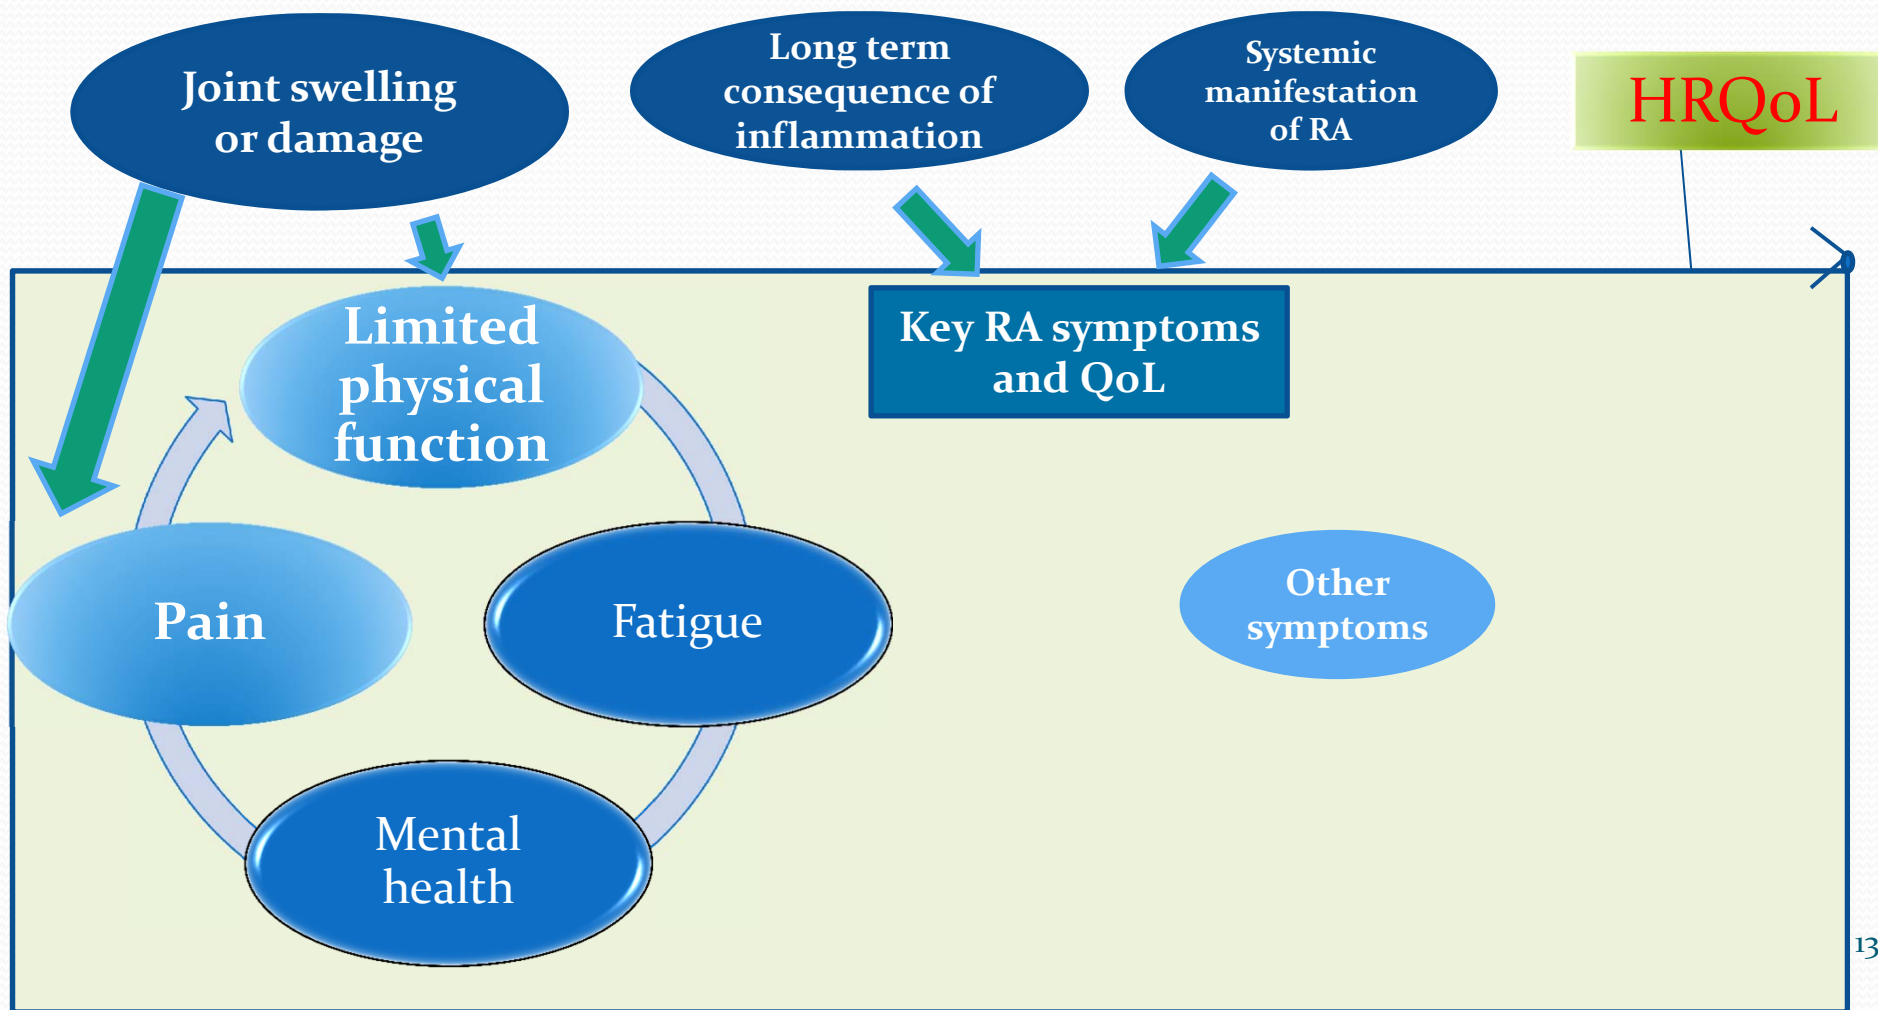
Joint swelling or damage

Long term consequence of inflammation

Systemic manifestation of RA

HRQoL

Key RA symptoms and QoL

Limited physical function

Pain

Fatigue

Mental health

Other symptoms

13